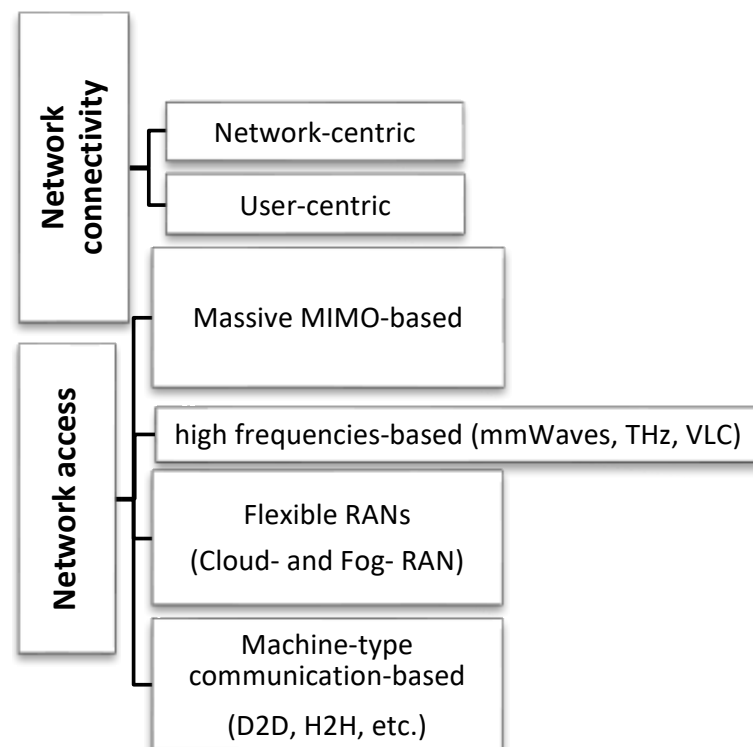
Network connectivity

Network-centric

User-centric

Network access

Massive MIMO-based

high frequencies-based (mmWaves, THz, VLC)

Flexible RANs
(Cloud- and Fog- RAN)

Machine-type communication-based
(D2D, H2H, etc.)